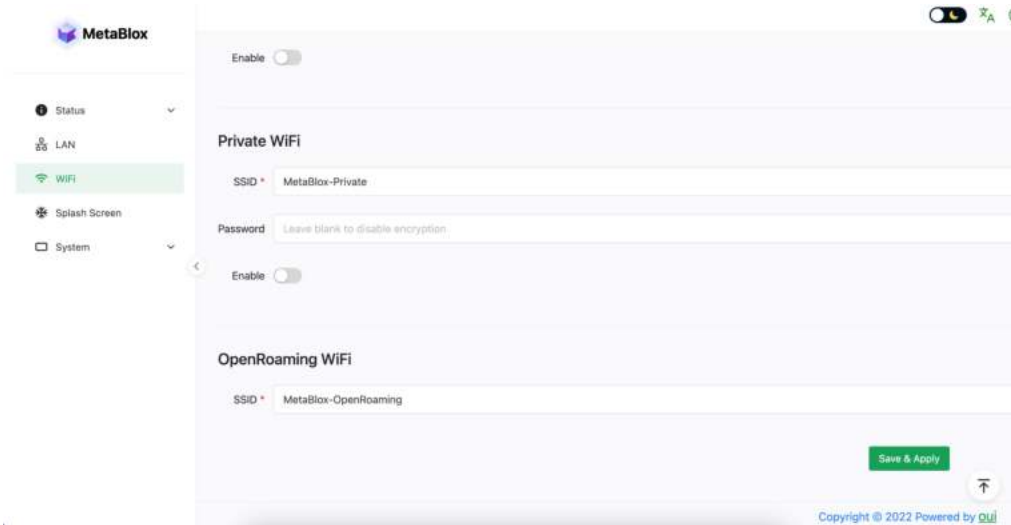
MetaBlox

Status
LAN
WiFi
Splash Screen
System

Enable

Private WiFi

SSID * MetaBlox-Private

Password Leave blank to disable encryption

Enable

OpenRoaming WiFi

SSID * MetaBlox-OpenRoaming

Save & Apply

Copyright © 2022 Powered by oui